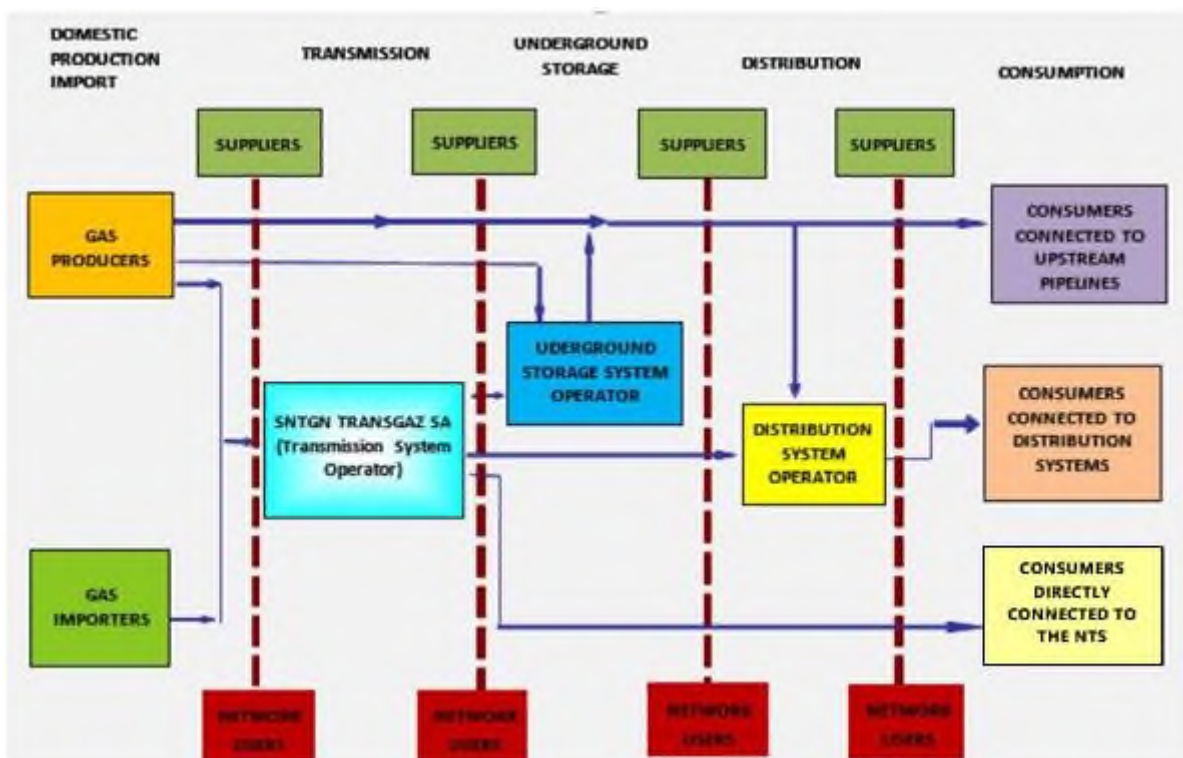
DOMESTIC PRODUCTION IMPORT

TRANSMISSION

UNDERGROUND STORAGE

DISTRIBUTION

CONSUMPTION

SUPPLIERS

SUPPLIERS

SUPPLIERS

SUPPLIERS

GAS PRODUCERS

CONSUMERS CONNECTED TO UPSTREAM PIPELINES

UDERGROUND STORAGE SYSTEM OPERATOR

SNTGN TRANSGAZ SA (Transmission System Operator)

CONSUMERS CONNECTED TO DISTRIBUTION SYSTEMS

DISTRIBUTION SYSTEM OPERATOR

GAS IMPORTERS

CONSUMERS DIRECTLY CONNECTED TO THE NTS

NETWORK USERS

NETWORK USERS

NETWORK USERS

NETWORK USERS